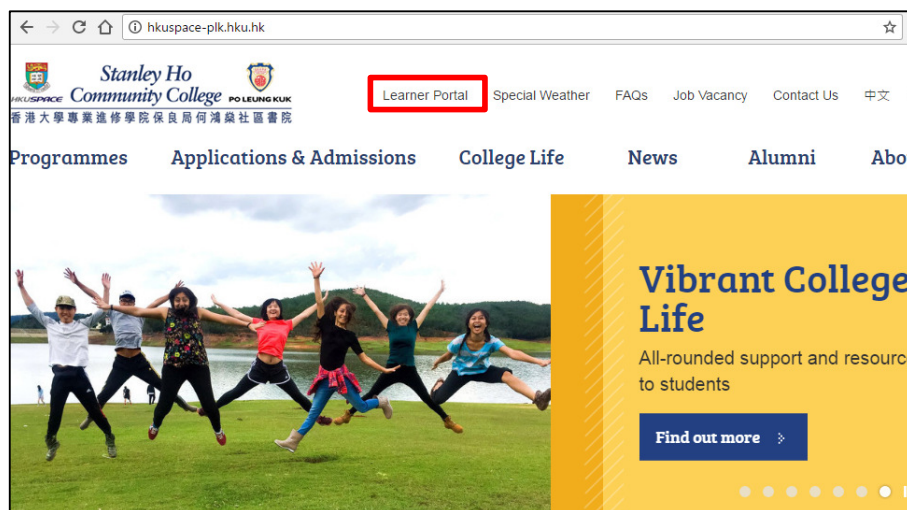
hkuspace-plk.hku.hk

HKU SPACE Stanley Ho Community College PO LEUNG KUK
香港大學專業進修學院保良局何鴻燊社區書院

Learner Portal Special Weather FAQs Job Vacancy Contact Us 中文

Programmes Applications & Admissions College Life News Alumni Abo

Vibrant College Life

All-rounded support and resourc to students

Find out more